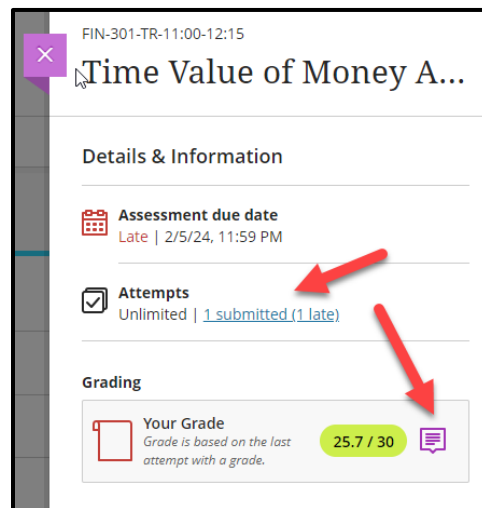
FIN-301-TR-11:00-12:15

Time Value of Money A...

Details & Information

Assessment due date
Late | 2/5/24, 11:59 PM

Attempts
Unlimited | 1 submitted (1 late)

Grading

Your Grade
Grade is based on the last attempt with a grade.

25.7 / 30